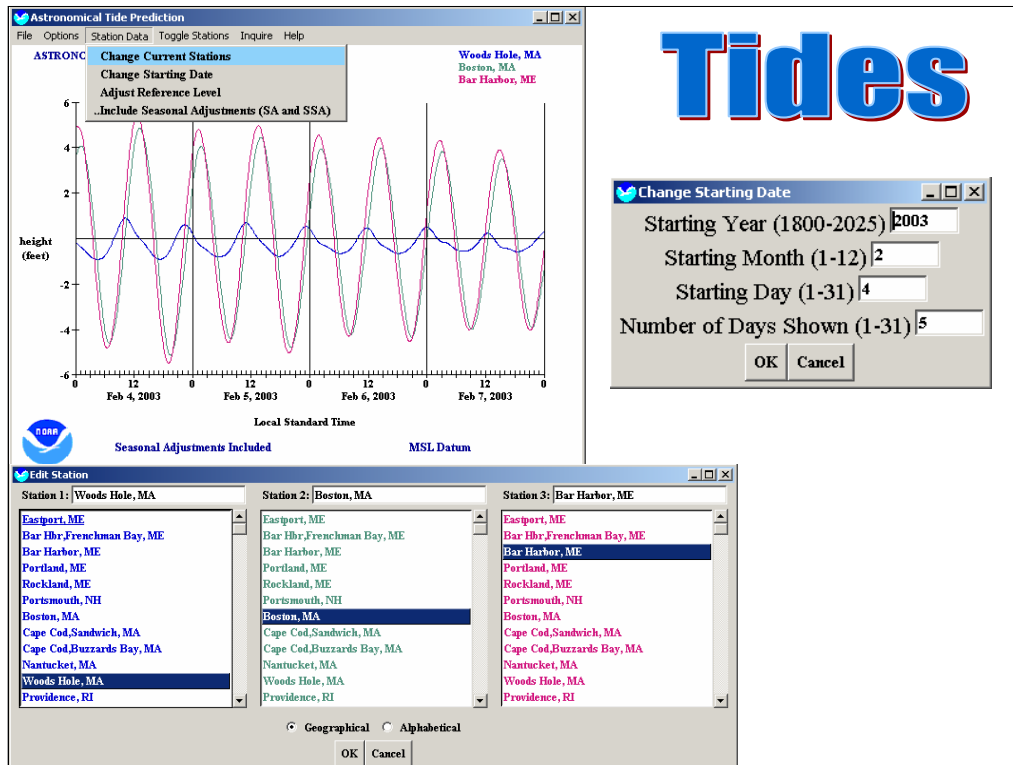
Astronomical Tide Prediction

File Options Station Data Toggle Stations Inquire Help

ASTRONC

Change Current Stations
Change Starting Date
Adjust Reference Level
..Include Seasonal Adjustments (SA and SSA)

Woods Hole, MA
Boston, MA
Bar Harbor, ME

6
4
2
height (feet)
-2
-4
-6

0 12 0 12 0 12 0 12 0
Feb 4, 2003 Feb 5, 2003 Feb 6, 2003 Feb 7, 2003

Local Standard Time

NOAA

Seasonal Adjustments Included

MSL Datum

Tides

Change Starting Date

Starting Year (1800-2025) 2003
Starting Month (1-12) 2
Starting Day (1-31) 4
Number of Days Shown (1-31) 5

OK Cancel

Edit Station

Station 1: Woods Hole, MA

Eastport, ME
Bar Hbr,Frenchman Bay, ME
Bar Harbor, ME
Portland, ME
Rockland, ME
Portsmouth, NH
Boston, MA
Cape Cod,Sandwich, MA
Cape Cod,Buzzards Bay, MA
Nantucket, MA
Woods Hole, MA
Providence, RI

Station 2: Boston, MA

Eastport, ME
Bar Hbr,Frenchman Bay, ME
Bar Harbor, ME
Portland, ME
Rockland, ME
Portsmouth, NH
Boston, MA
Cape Cod,Sandwich, MA
Cape Cod,Buzzards Bay, MA
Nantucket, MA
Woods Hole, MA
Providence, RI

Station 3: Bar Harbor, ME

Eastport, ME
Bar Hbr,Frenchman Bay, ME
Bar Harbor, ME
Portland, ME
Rockland, ME
Portsmouth, NH
Boston, MA
Cape Cod,Sandwich, MA
Cape Cod,Buzzards Bay, MA
Nantucket, MA
Woods Hole, MA
Providence, RI

Geographical Alphabetical

OK Cancel